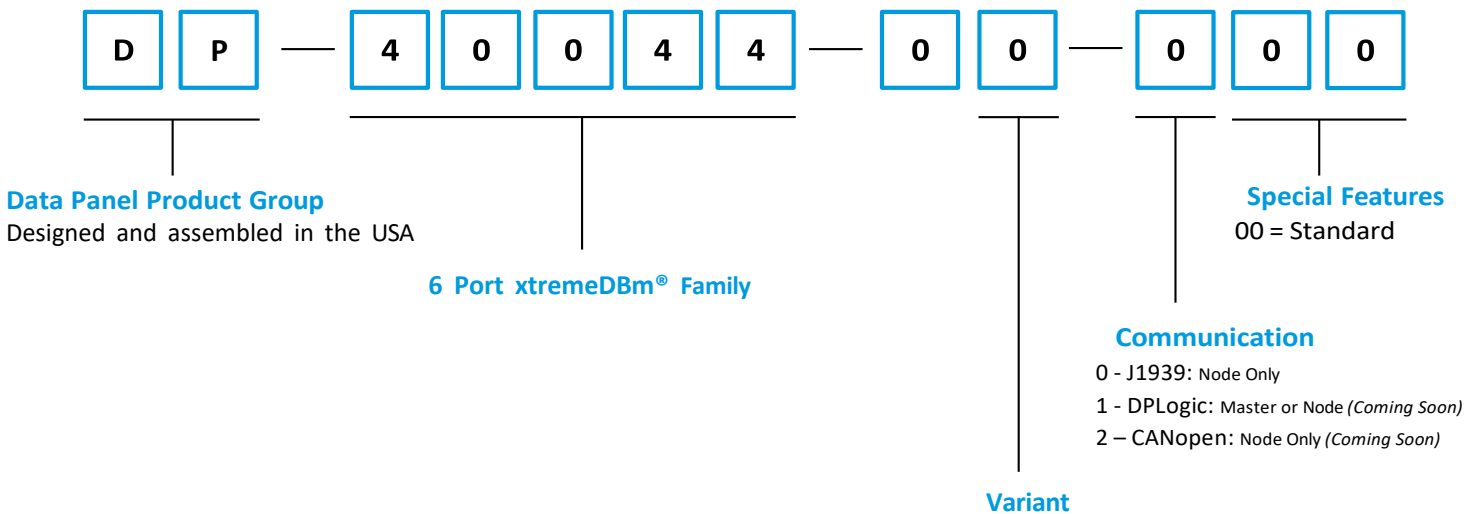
D P — 4 0 0 4 4 — 0 0 — 0 0 0

Data Panel Product Group
Designed and assembled in the USA

6 Port xtremeDBm® Family

Special Features
00 = Standard

Communication
0 - J1939: Node Only
1 - DPLogic: Master or Node *(Coming Soon)*
2 – CANopen: Node Only *(Coming Soon)*

Variant